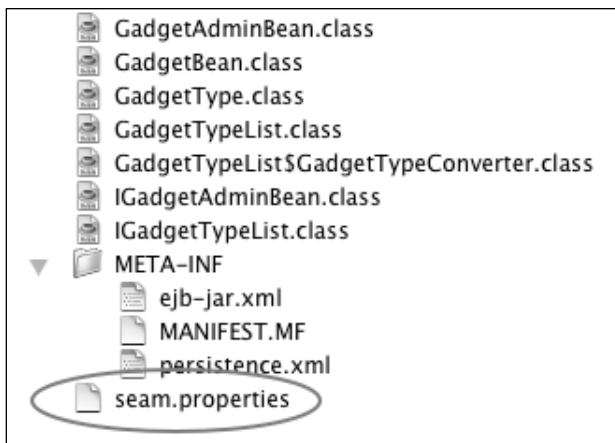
GadgetAdminBean.class
GadgetBean.class
GadgetType.class
GadgetTypeList.class
GadgetTypeList$GadgetTypeConverter.class
IGadgetAdminBean.class
IGadgetTypeList.class
META-INF
ejb-jar.xml
MANIFEST.MF
persistence.xml
seam.properties